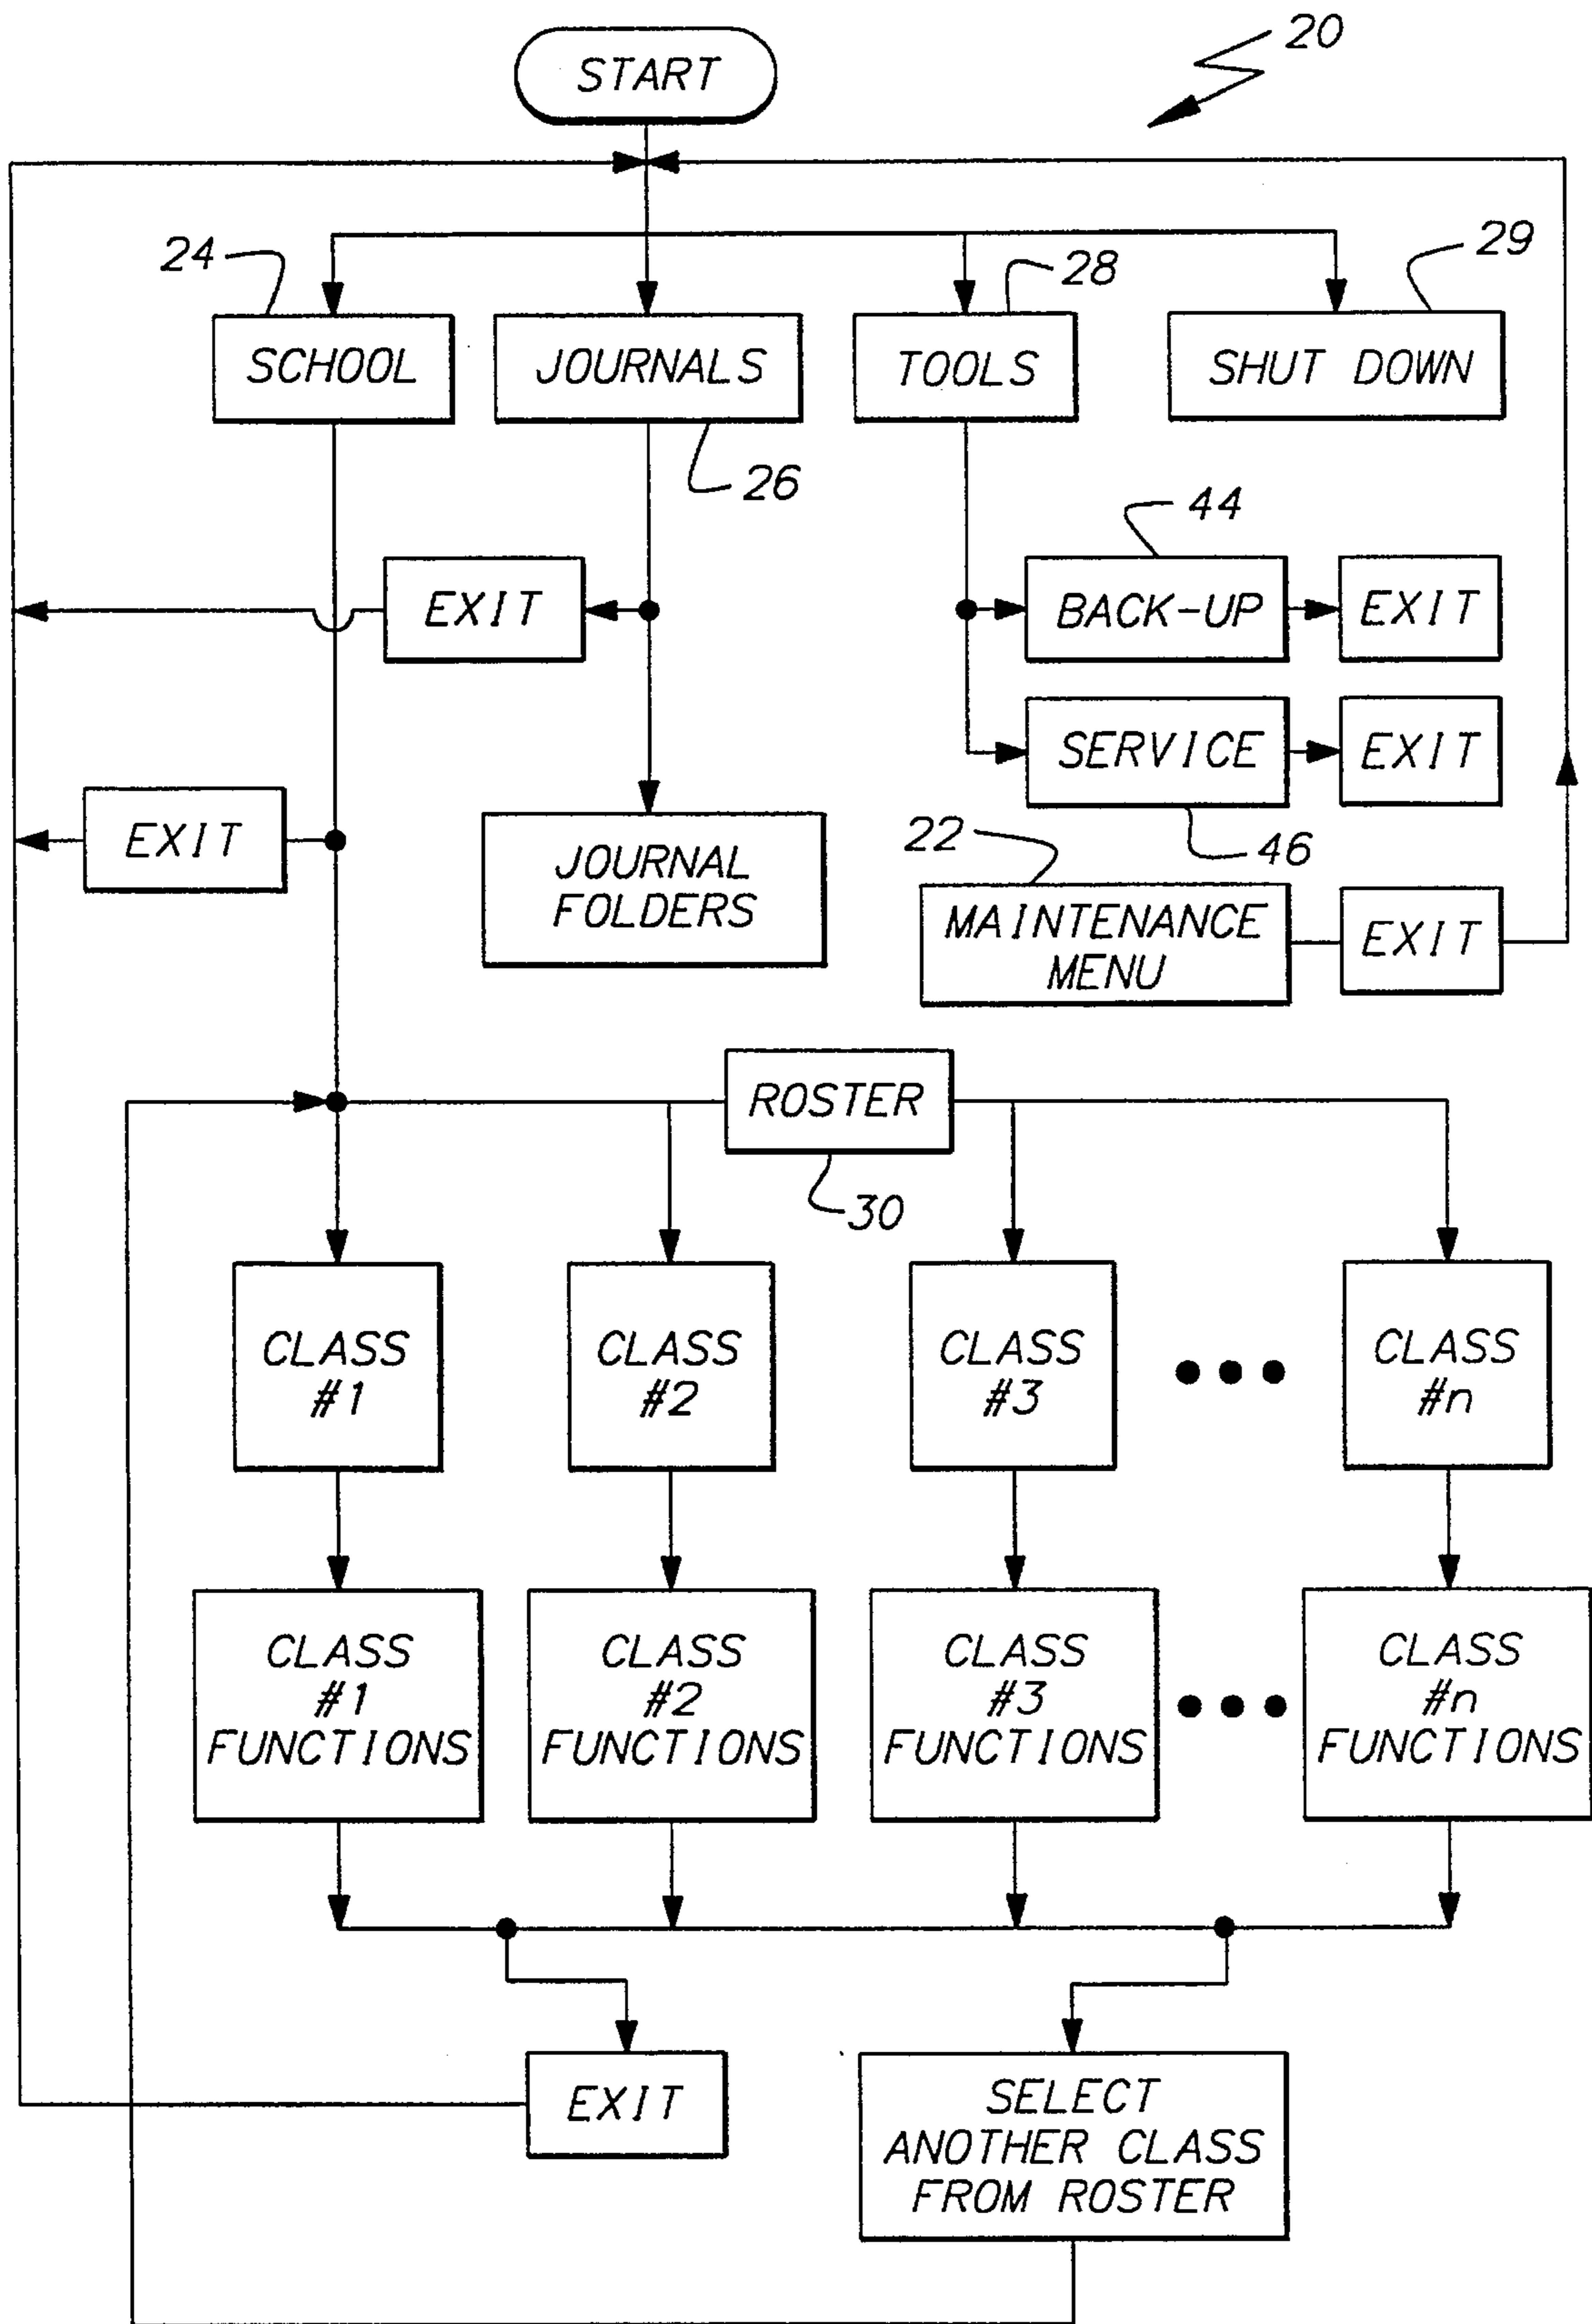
20

START

24

SCHOOL

JOURNALS

26

28

TOOLS

29

SHUT DOWN

44

EXIT

BACK-UP

EXIT

SERVICE

EXIT

EXIT

46

JOURNAL FOLDERS

22

MAINTENANCE MENU

EXIT

ROSTER

30

CLASS #1

CLASS #2

CLASS #3

CLASS #n

CLASS #1 FUNCTIONS

CLASS #2 FUNCTIONS

CLASS #3 FUNCTIONS

CLASS #n FUNCTIONS

EXIT

SELECT ANOTHER CLASS FROM ROSTER